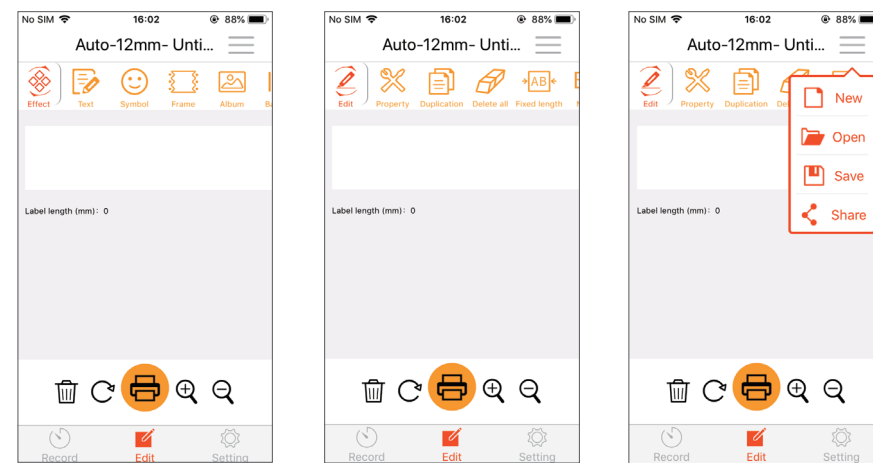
No SIM 16:02 88%

Auto-12mm- Unti...

Effect Text Symbol Frame Album Ba

Label length (mm): 0

Record Edit Setting

No SIM 16:02 88%

Auto-12mm- Unti...

Edit Property Duplication Delete all Fixed length

AB

Label length (mm): 0

Record Edit Setting

No SIM 16:02 88%

Auto-12mm- Unti...

Edit Property Duplication De

New

Open

Save

Share

Label length (mm): 0

Record Edit Setting